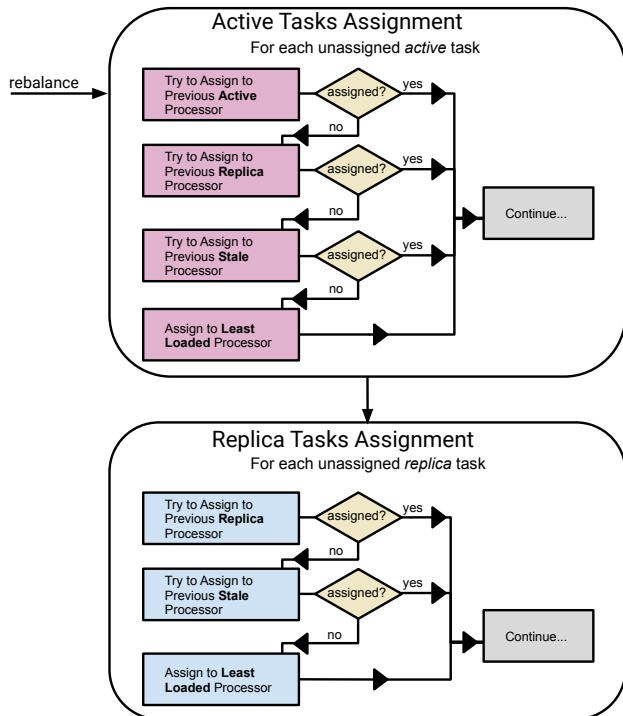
Active Tasks Assignment

For each unassigned *active* task

rebalance

Try to Assign to Previous **Active** Processor

assigned?

yes

no

Try to Assign to Previous **Replica** Processor

assigned?

yes

no

Try to Assign to Previous **Stale** Processor

assigned?

yes

no

Assign to **Least Loaded** Processor

Continue...

Replica Tasks Assignment

For each unassigned *replica* task

Try to Assign to Previous **Replica** Processor

assigned?

yes

no

Try to Assign to Previous **Stale** Processor

assigned?

yes

no

Assign to **Least Loaded** Processor

Continue...